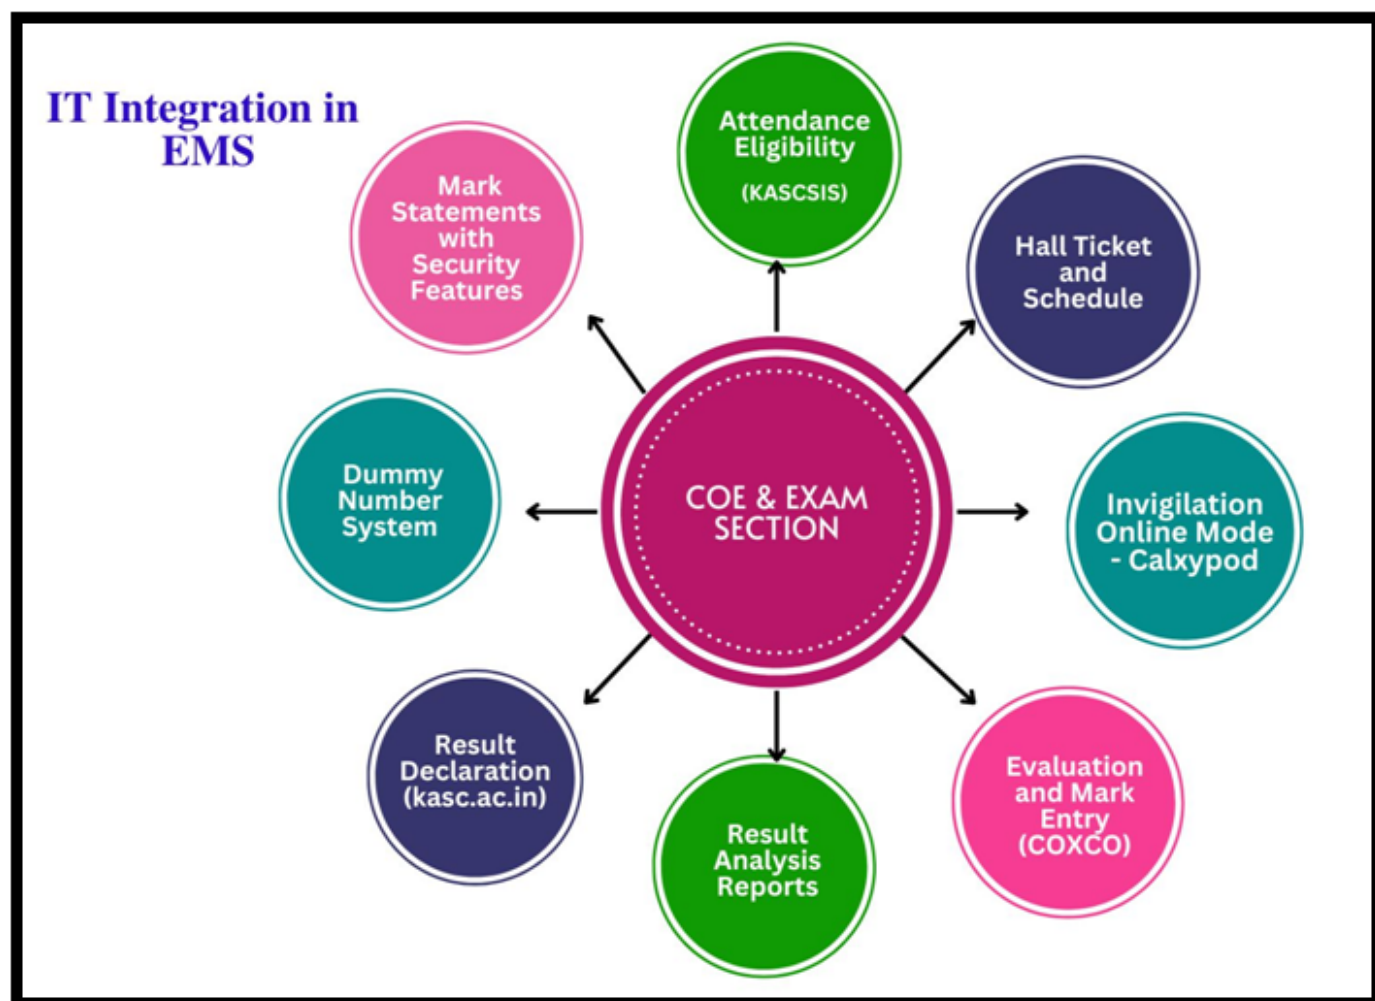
IT Integration in EMS

Mark Statements with Security Features

Attendance Eligibility

(KASCSIS)

Hall Ticket and Schedule

Dummy Number System

COE & EXAM SECTION

Invigilation Online Mode - Calxypod

Result Declaration (kasc.ac.in)

Result Analysis Reports

Evaluation and Mark Entry (COXCO)